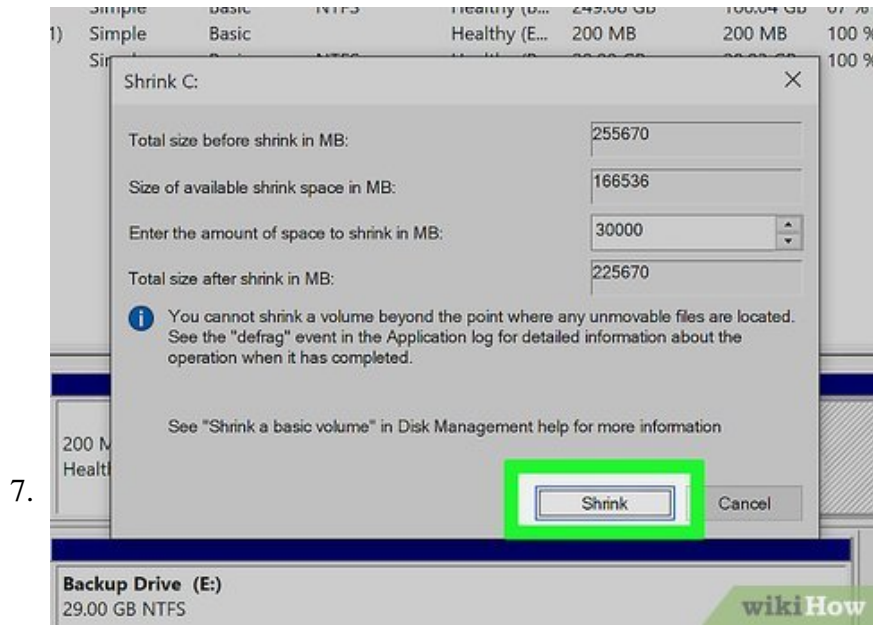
Simple Basic NTFS Healthy (B... 249.08 GB 166.64 GB 67 %
1) Simple Basic Healthy (E... 200 MB 200 MB 100 %
Si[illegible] 100 %

Shrink C:

Total size before shrink in MB: 255670

Size of available shrink space in MB: 166536

Enter the amount of space to shrink in MB: 30000

Total size after shrink in MB: 225670

You cannot shrink a volume beyond the point where any unmovable files are located. See the "defrag" event in the Application log for detailed information about the operation when it has completed.

See "Shrink a basic volume" in Disk Management help for more information

Shrink

Cancel

200 M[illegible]
Healt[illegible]

7.

Backup Drive (E:)
29.00 GB NTFS

wikiHow